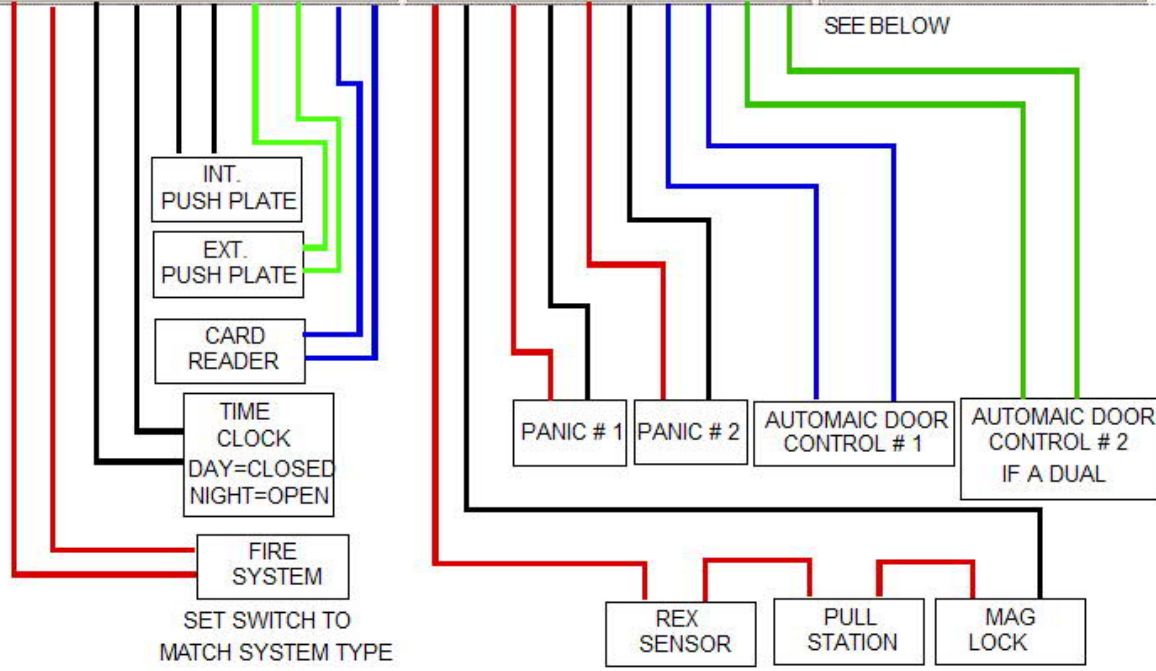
SEE BELOW

INT.
PUSH PLATE

EXT.
PUSH PLATE

CARD
READER

TIME
CLOCK
DAY=CLOSED
NIGHT=OPEN

FIRE
SYSTEM

SET SWITCH TO
MATCH SYSTEM TYPE

PANIC # 1

PANIC # 2

AUTOMAIC DOOR
CONTROL # 1

AUTOMAIC DOOR
CONTROL # 2
IF A DUAL

REX
SENSOR

PULL
STATION

MAG
LOCK